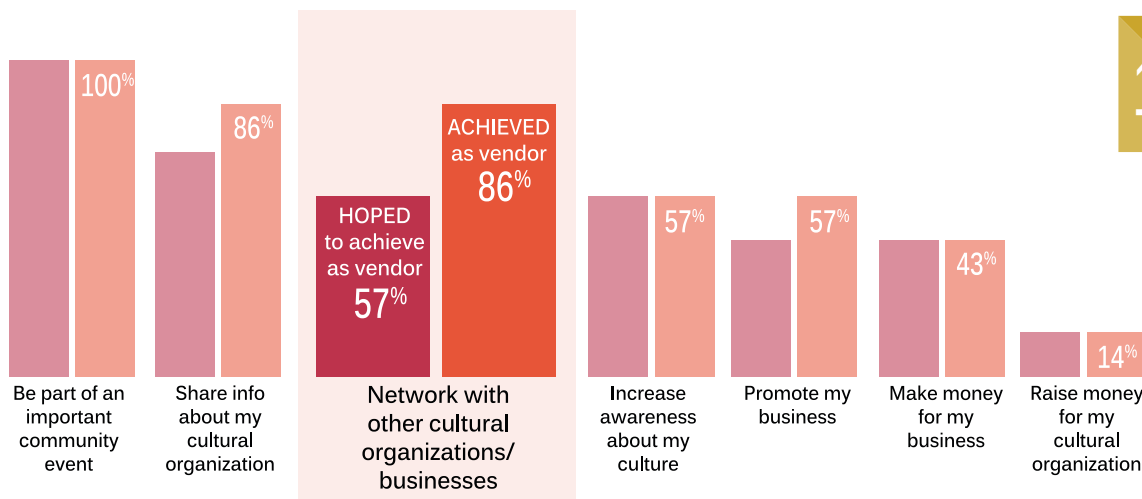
100%

86%

HOPED to achieve as vendor 57%

ACHIEVED as vendor 86%

57%

57%

43%

14%

Be part of an important community event

Share info about my cultural organization

Network with other cultural organizations/ businesses

Increase awareness about my culture

Promote my business

Make money for my business

Raise money for my cultural organization